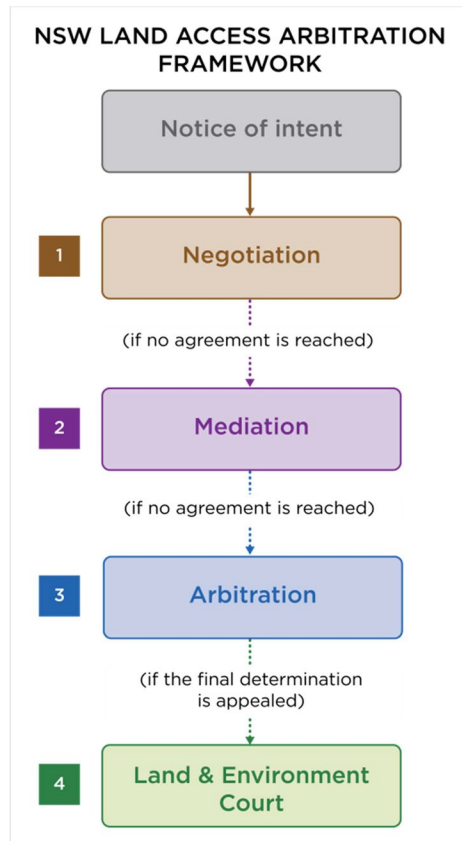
NSW LAND ACCESS ARBITRATION FRAMEWORK

Notice of intent

1

Negotiation

(if no agreement is reached)

2

Mediation

(if no agreement is reached)

3

Arbitration

(if the final determination is appealed)

4

Land & Environment Court